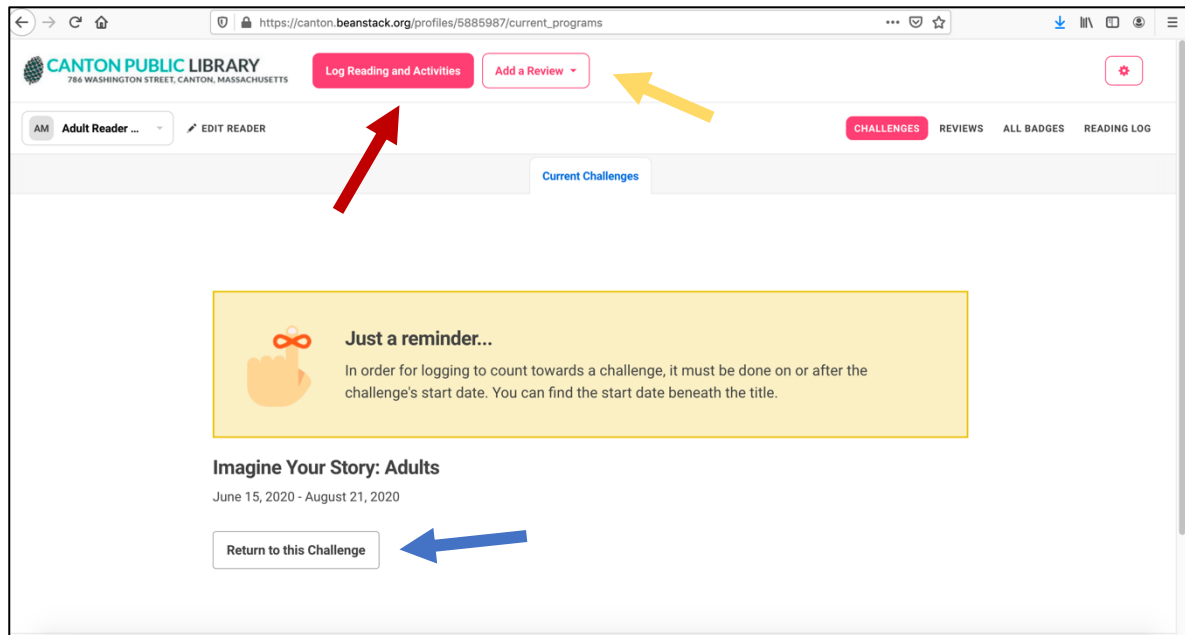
https://canton.beanstack.org/profiles/5885987/current_programs

CANTON PUBLIC LIBRARY
786 WASHINGTON STREET, CANTON, MASSACHUSETTS

Log Reading and Activities

Add a Review

AM Adult Reader ...

EDIT READER

CHALLENGES REVIEWS ALL BADGES READING LOG

Current Challenges

Just a reminder...

In order for logging to count towards a challenge, it must be done on or after the challenge's start date. You can find the start date beneath the title.

Imagine Your Story: Adults

June 15, 2020 - August 21, 2020

Return to this Challenge